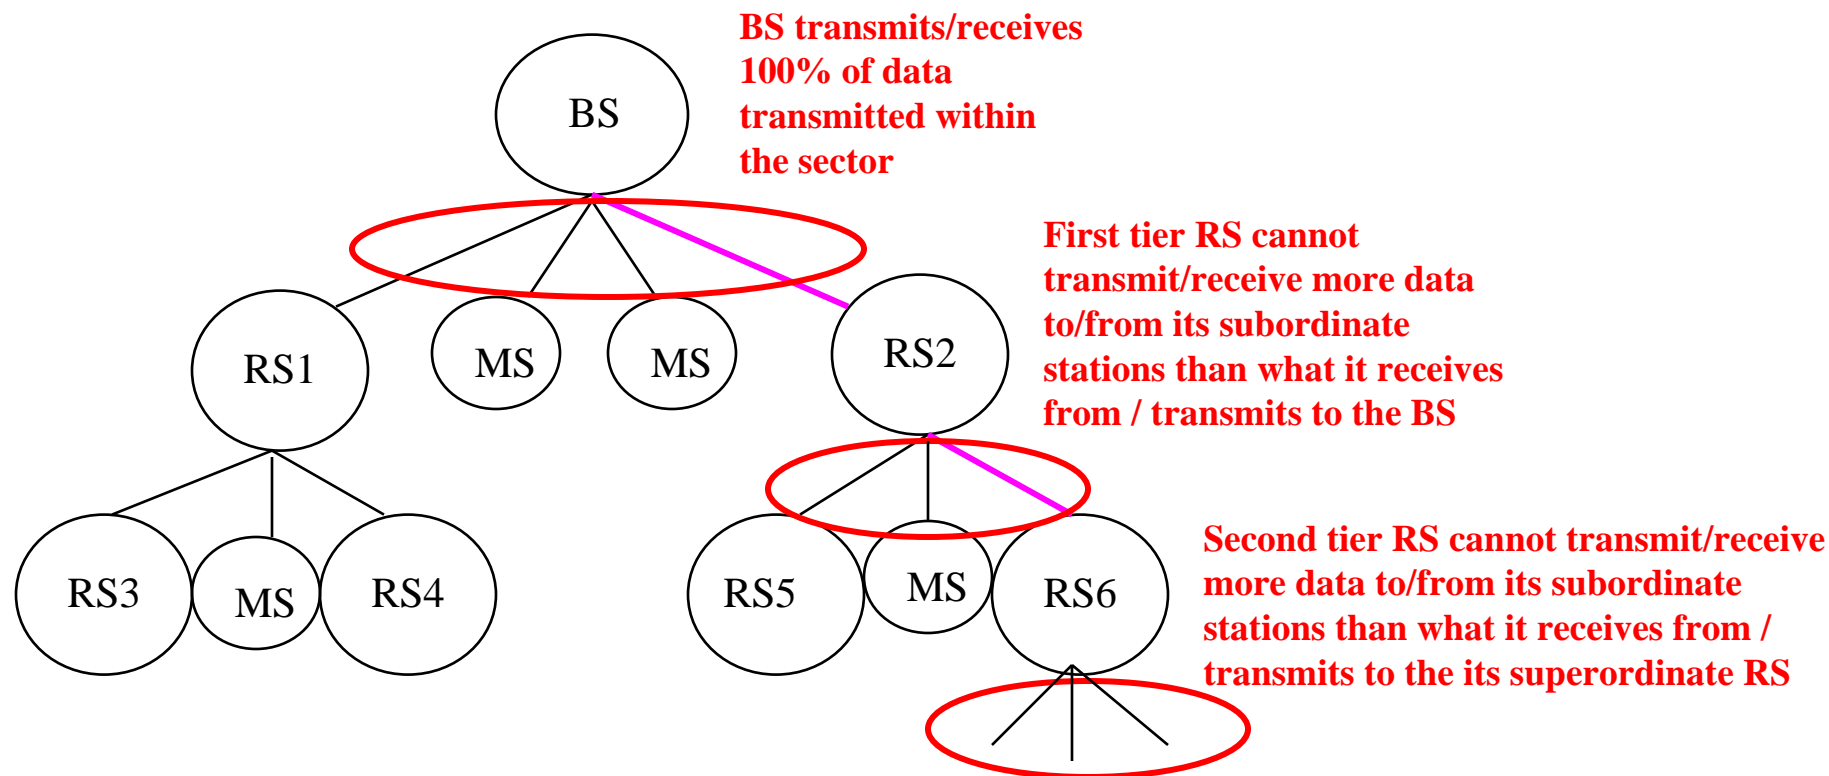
BS

BS transmits/receives 100% of data transmitted within the sector

RS1

MS

MS

RS2

First tier RS cannot transmit/receive more data to/from its subordinate stations than what it receives from / transmits to the BS

RS3

MS

RS4

RS5

MS

RS6

Second tier RS cannot transmit/receive more data to/from its subordinate stations than what it receives from / transmits to the its superordinate RS